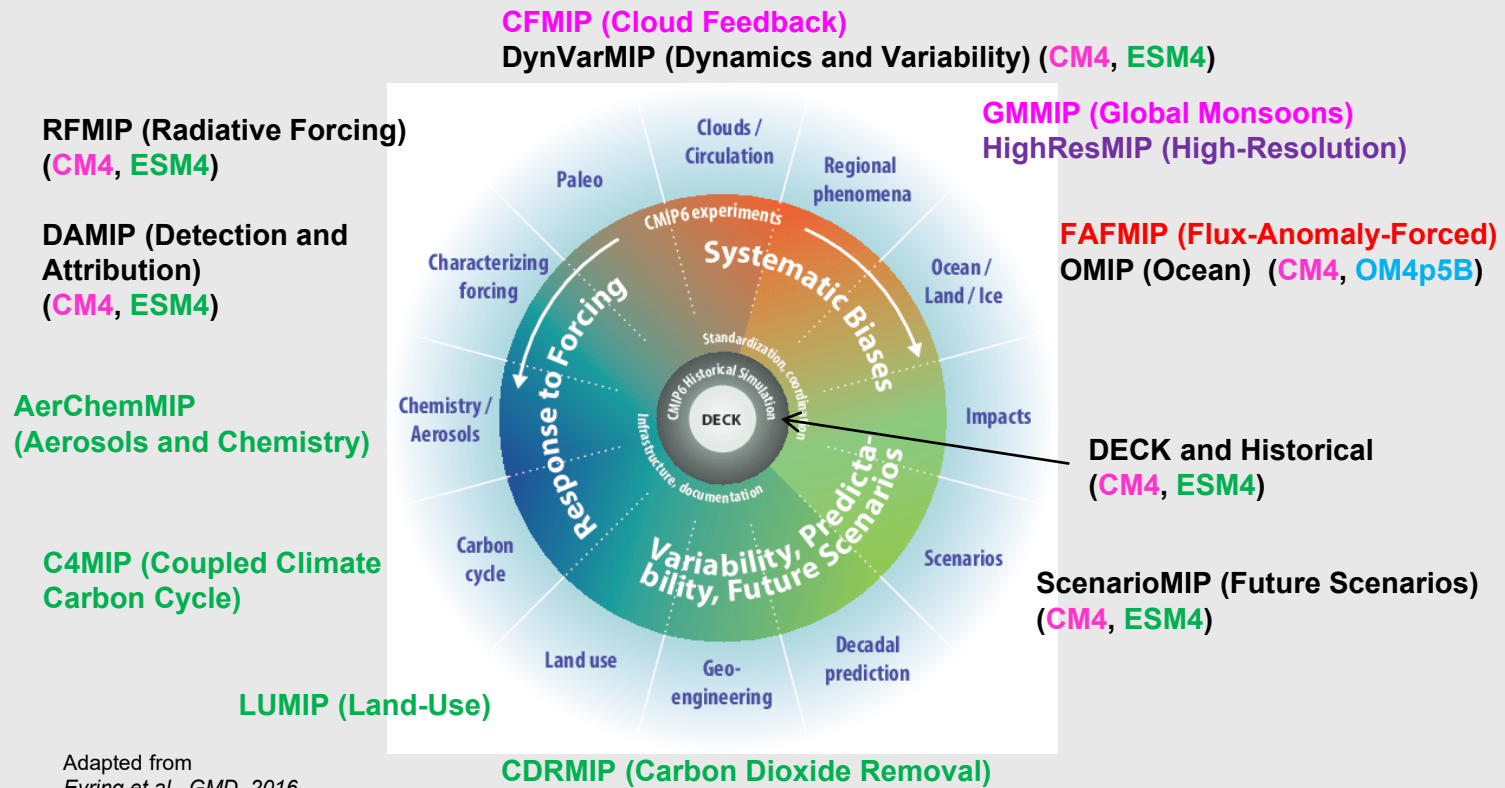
CFMIP (Cloud Feedback)
DynVarMIP (Dynamics and Variability) (CM4, ESM4)

GMMIP (Global Monsoons)
HighResMIP (High-Resolution)

RFMIP (Radiative Forcing)
(CM4, ESM4)

DAMIP (Detection and Attribution)
(CM4, ESM4)

FAFMIP (Flux-Anomaly-Forced)
OMIP (Ocean) (CM4, OM4p5B)

AerChemMIP
(Aerosols and Chemistry)

DECK and Historical
(CM4, ESM4)

C4MIP (Coupled Climate Carbon Cycle)

ScenarioMIP (Future Scenarios)
(CM4, ESM4)

LUMIP (Land-Use)

CDRMIP (Carbon Dioxide Removal)

Clouds / Circulation
Regional phenomena
Paleo
Characterizing forcing
Ocean / Land / Ice
Impacts
Chemistry / Aerosols
Carbon cycle
Scenarios
Land use
Geo-engineering
Decadal prediction

CMIP6 experiments
Systematic Biases
Response to Forcing
Variability, Predictability, Future Scenarios
Standardization, coordination
CMIP6 Historical Simulation
Infrastructure, documentation
DECK

Adapted from
Eyring et al., GMD, 2016